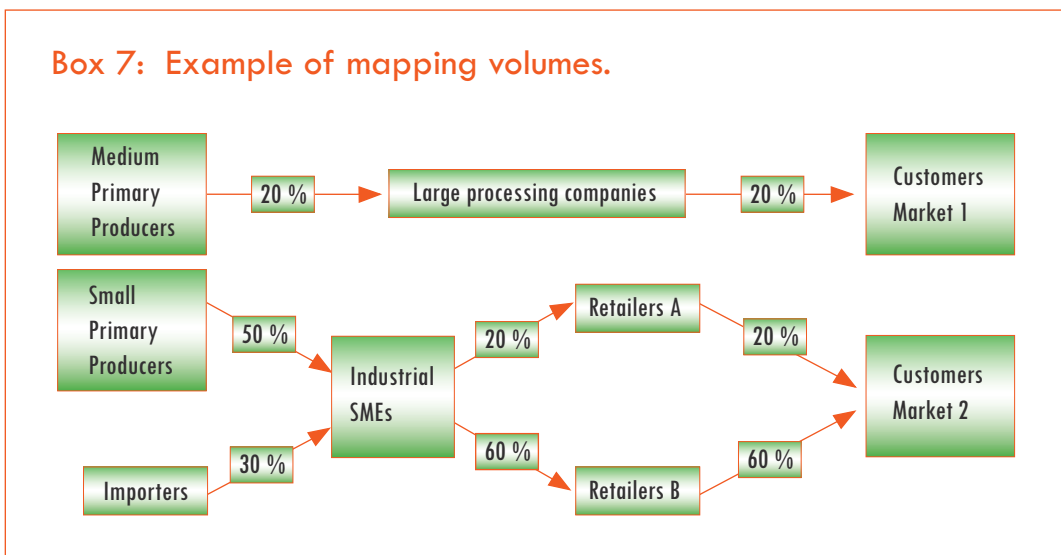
Box 7: Example of mapping volumes.

Medium Primary Producers

20 %

Large processing companies

20 %

Customers Market 1

Small Primary Producers

50 %

Industrial SMEs

20 %

Retailers A

20 %

Customers Market 2

Importers

30 %

60 %

Retailers B

60 %